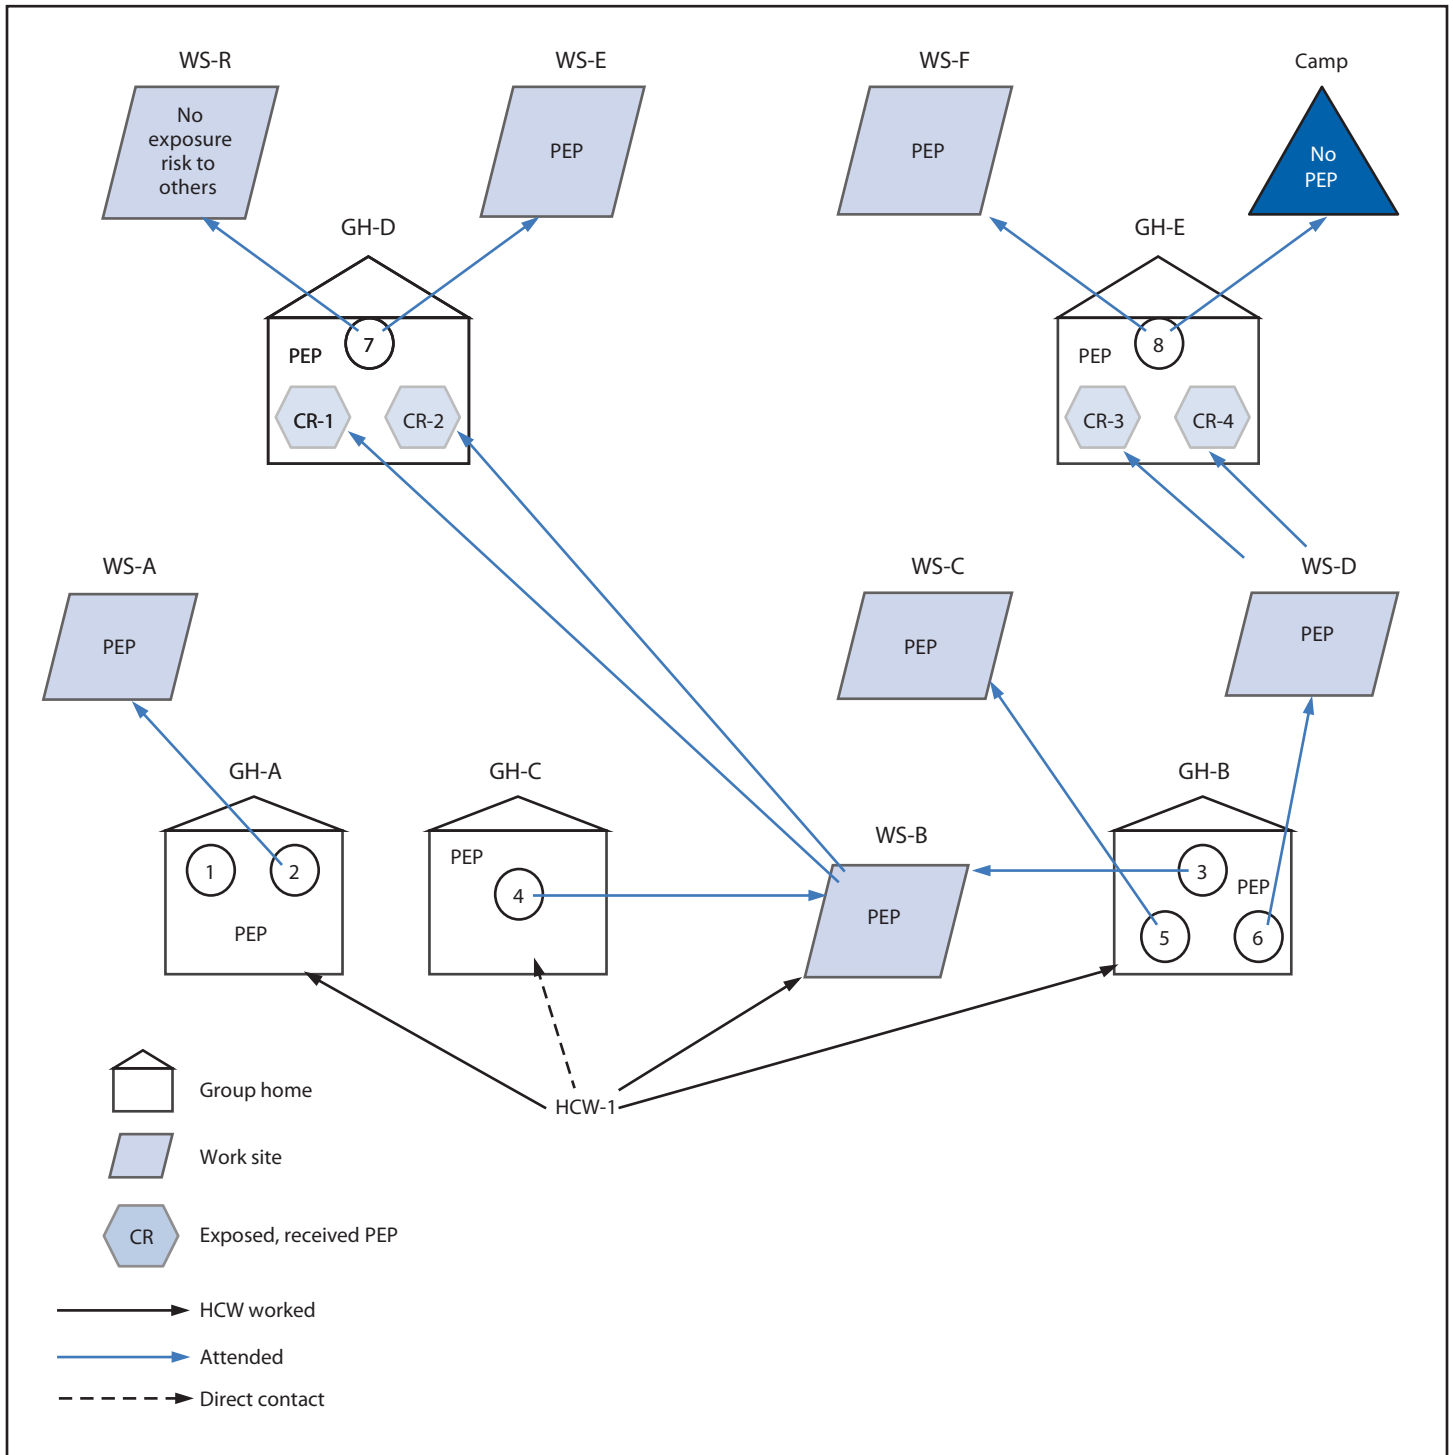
WS-R

No exposure risk to others

WS-E

PEP

WS-F

PEP

Camp

No PEP

GH-D

PEP

7

CR-1

CR-2

GH-E

PEP

8

CR-3

CR-4

WS-A

PEP

WS-C

PEP

WS-D

PEP

GH-A

1

2

PEP

GH-C

PEP

4

WS-B

PEP

GH-B

3

PEP

5

6

HCW-1

Group home

Work site

CR

Exposed, received PEP

HCW worked

Attended

Direct contact